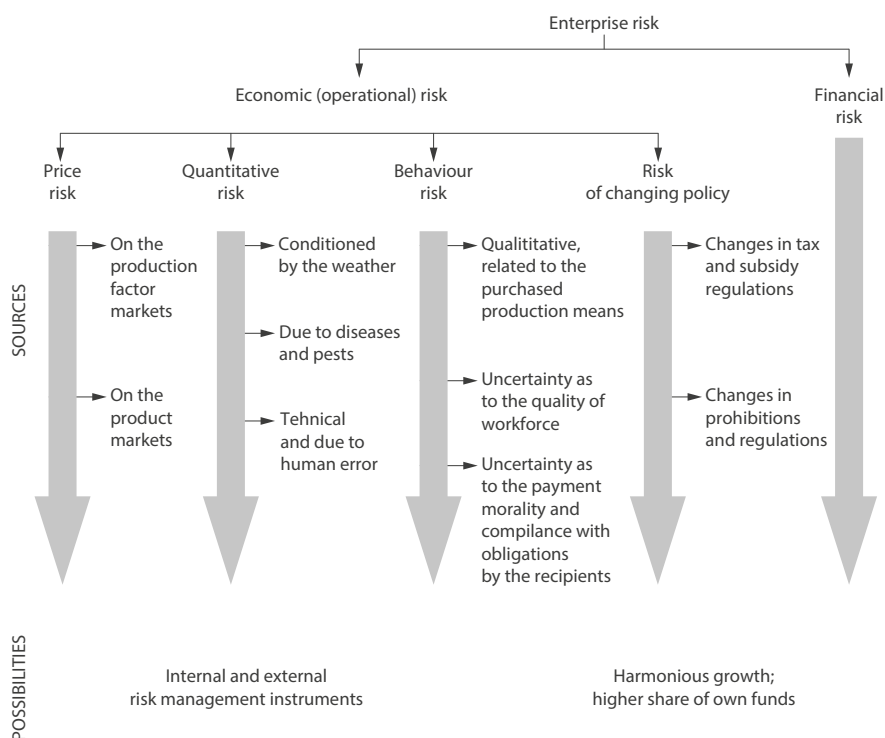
Enterprise risk

Economic (operational) risk

Financial risk

Price risk

Quantitative risk

Behaviour risk

Risk of changing policy

SOURCES

On the production factor markets

On the product markets

Conditioned by the weather

Due to diseases and pests

Tehnical and due to human error

Qualititative, related to the purchased production means

Uncertainty as to the quality of workforce

Uncertainty as to the payment morality and compilance with obligations by the recipients

Changes in tax and subsidy regulations

Changes in prohibitions and regulations

POSSIBILITIES

Internal and external risk management instruments

Harmonious growth; higher share of own funds